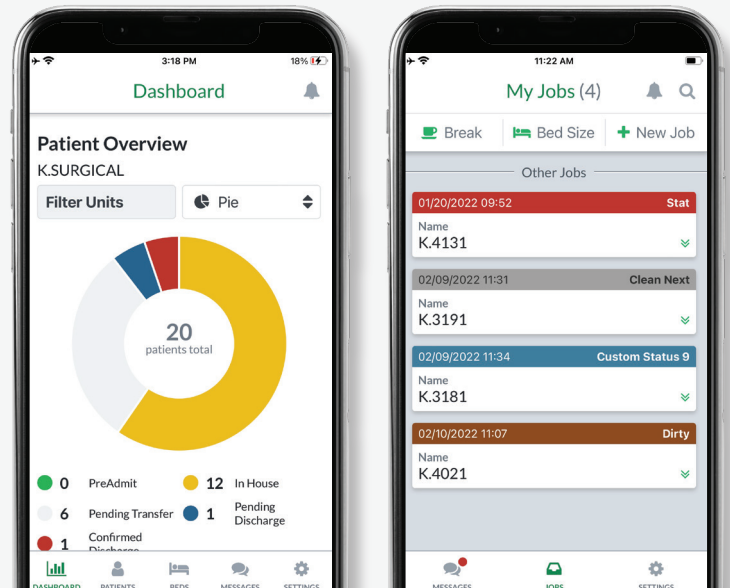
3:18 PM
18%

Dashboard

Patient Overview
K.SURGICAL

Filter Units
Pie

20
patients total

0 PreAdmit
12 In House
6 Pending Transfer
1 Pending Discharge
1 Confirmed Discharge

DASHBOARD
PATIENTS
BEDS
MESSAGES
SETTINGS

11:22 AM

My Jobs (4)

Break
Bed Size
New Job

Other Jobs

01/20/2022 09:52
Stat
Name
K.4131

02/09/2022 11:31
Clean Next
Name
K.3191

02/09/2022 11:34
Custom Status 9
Name
K.3181

02/10/2022 11:07
Dirty
Name
K.4021

MESSAGES
JOBS
SETTINGS